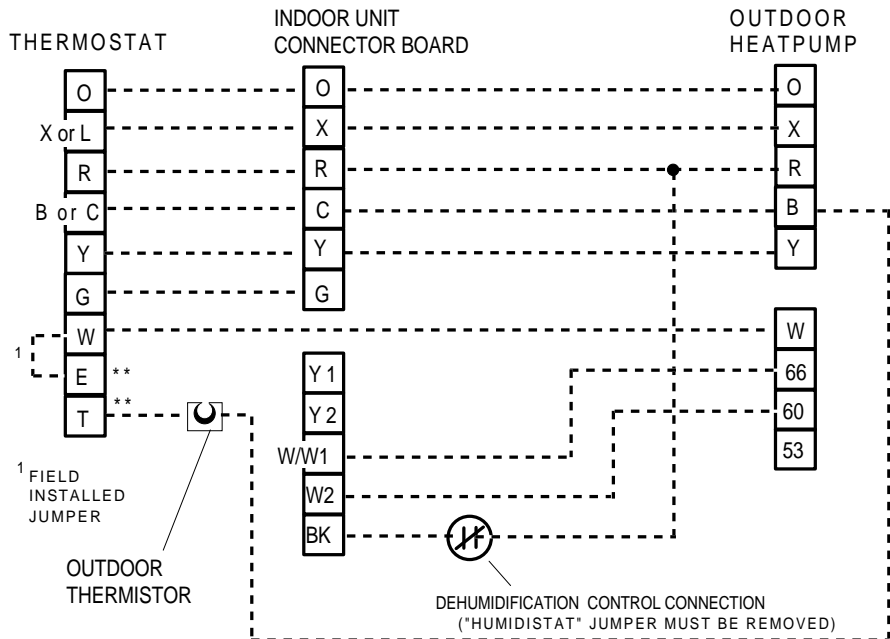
THERMOSTAT

INDOOR UNIT CONNECTOR BOARD

OUTDOOR HEATPUMP

O
X or L
R
B or C
Y
G
W
E **
T **

1

O
X
R
C
Y
G

O
X
R
B
Y

W
66
60
53

Y 1
Y 2
W/W1
W2
BK

$^1$ FIELD INSTALLED JUMPER

OUTDOOR THERMISTOR

DEHUMIDIFICATION CONTROL CONNECTION ("HUMIDISTAT" JUMPER MUST BE REMOVED)